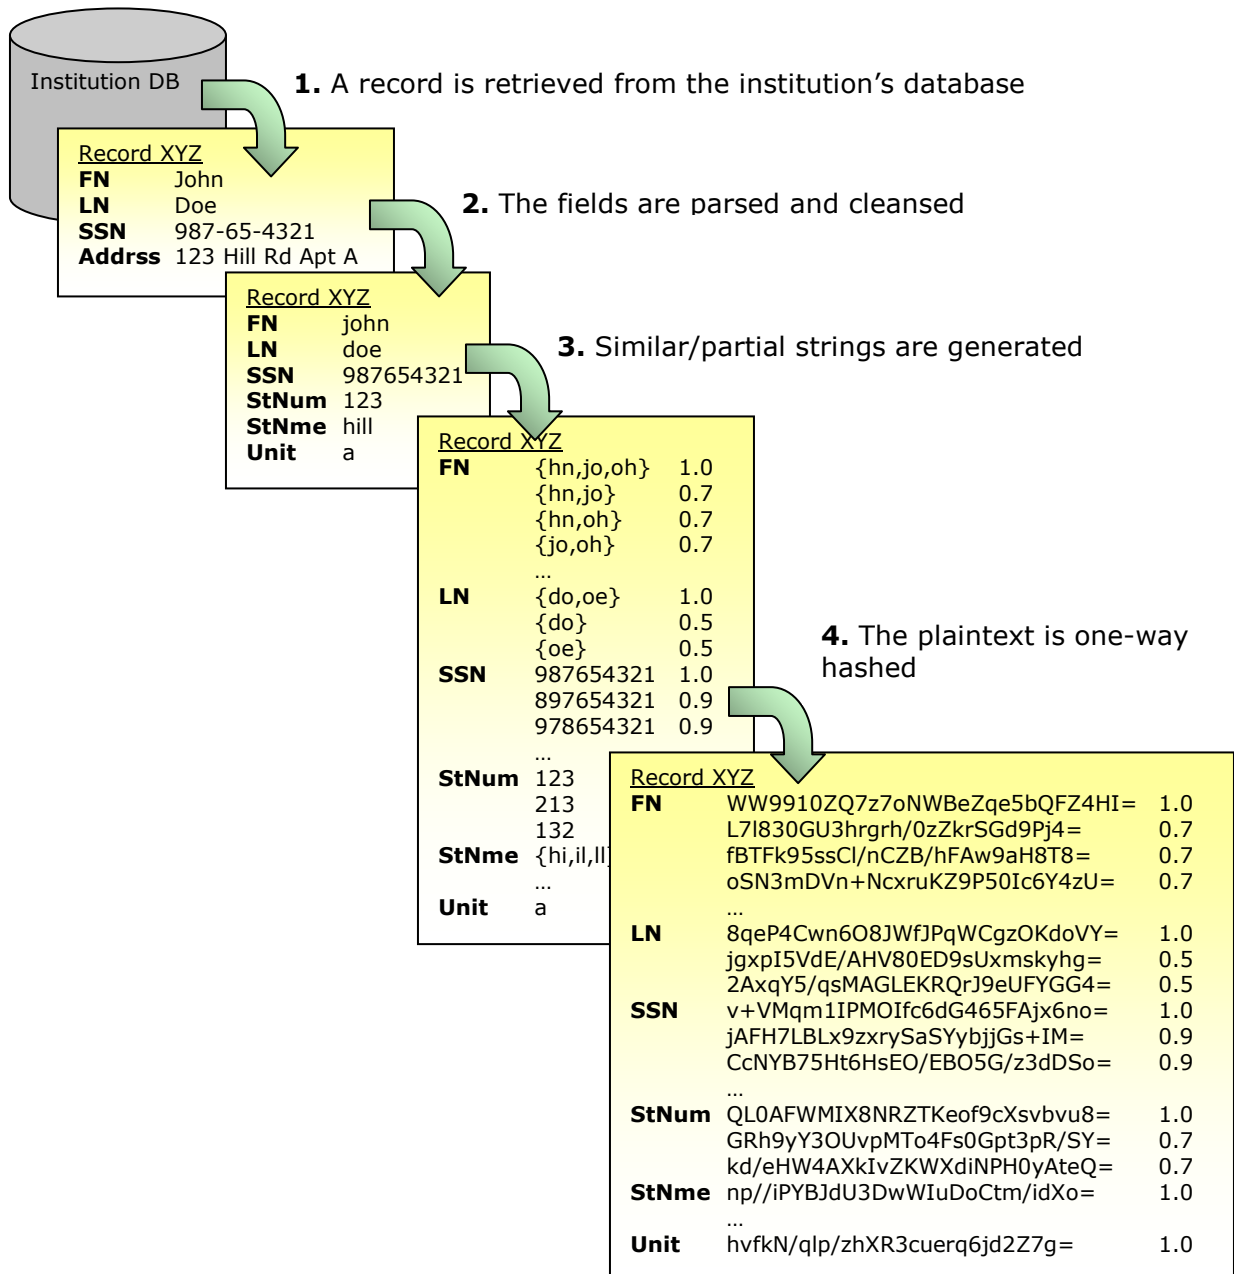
Institution DB

**1.** A record is retrieved from the institution's database

Record XYZ
**FN** John
**LN** Doe
**SSN** 987-65-4321
**Addrss** 123 Hill Rd Apt A

**2.** The fields are parsed and cleansed

Record XYZ
**FN** john
**LN** doe
**SSN** 987654321
**StNum** 123
**StNme** hill
**Unit** a

**3.** Similar/partial strings are generated

Record XYZ
**FN** {hn,jo,oh} 1.0
{hn,jo} 0.7
{hn,oh} 0.7
{jo,oh} 0.7
…
**LN** {do,oe} 1.0
{do} 0.5
{oe} 0.5
**SSN** 987654321 1.0
897654321 0.9
978654321 0.9
…
**StNum** 123
213
132
**StNme** {hi,il,ll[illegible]
…
**Unit** a

**4.** The plaintext is one-way hashed

Record XYZ
**FN** WW9910ZQ7z7oNWBeZqe5bQFZ4HI= 1.0
L7l830GU3hrgrh/0zZkrSGd9Pj4= 0.7
fBTFk95ssCl/nCZB/hFAw9aH8T8= 0.7
oSN3mDVn+NcxruKZ9P50Ic6Y4zU= 0.7
…
**LN** 8qeP4Cwn6O8JWfJPqWCgzOKdoVY= 1.0
jgxpI5VdE/AHV80ED9sUxmskyhg= 0.5
2AxqY5/qsMAGLEKRQrJ9eUFYGG4= 0.5
**SSN** v+VMqm1IPMOIfc6dG465FAjx6no= 1.0
jAFH7LBLx9zxrySaSYybjjGs+IM= 0.9
CcNYB75Ht6HsEO/EBO5G/z3dDSo= 0.9
…
**StNum** QL0AFWMIX8NRZTKeof9cXsvbvu8= 1.0
GRh9yY3OUvpMTo4Fs0Gpt3pR/SY= 0.7
kd/eHW4AXkIvZKWXdiNPH0yAteQ= 0.7
**StNme** np//iPYBJdU3DwWIuDoCtm/idXo= 1.0
…
**Unit** hvfkN/qlp/zhXR3cuerq6jd2Z7g= 1.0